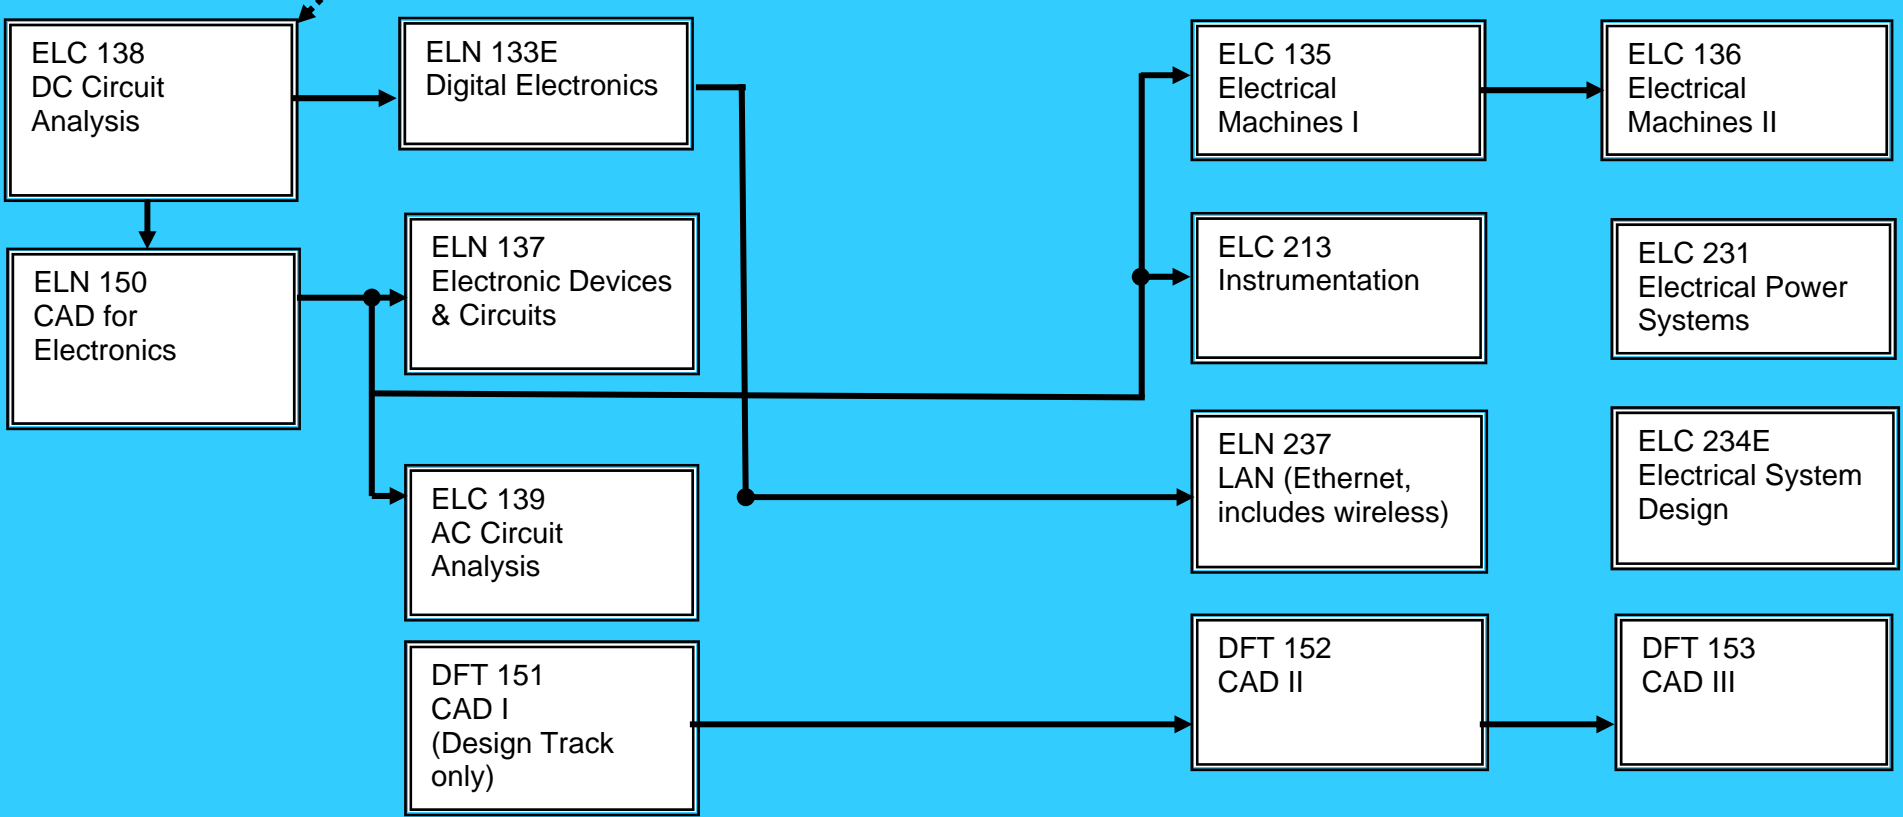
ELC 138
DC Circuit
Analysis

ELN 133E
Digital Electronics

ELC 135
Electrical
Machines I

ELC 136
Electrical
Machines II

ELN 150
CAD for
Electronics

ELN 137
Electronic Devices
& Circuits

ELC 213
Instrumentation

ELC 231
Electrical Power
Systems

ELN 237
LAN (Ethernet,
includes wireless)

ELC 234E
Electrical System
Design

ELC 139
AC Circuit
Analysis

DFT 151
CAD I
(Design Track
only)

DFT 152
CAD II

DFT 153
CAD III